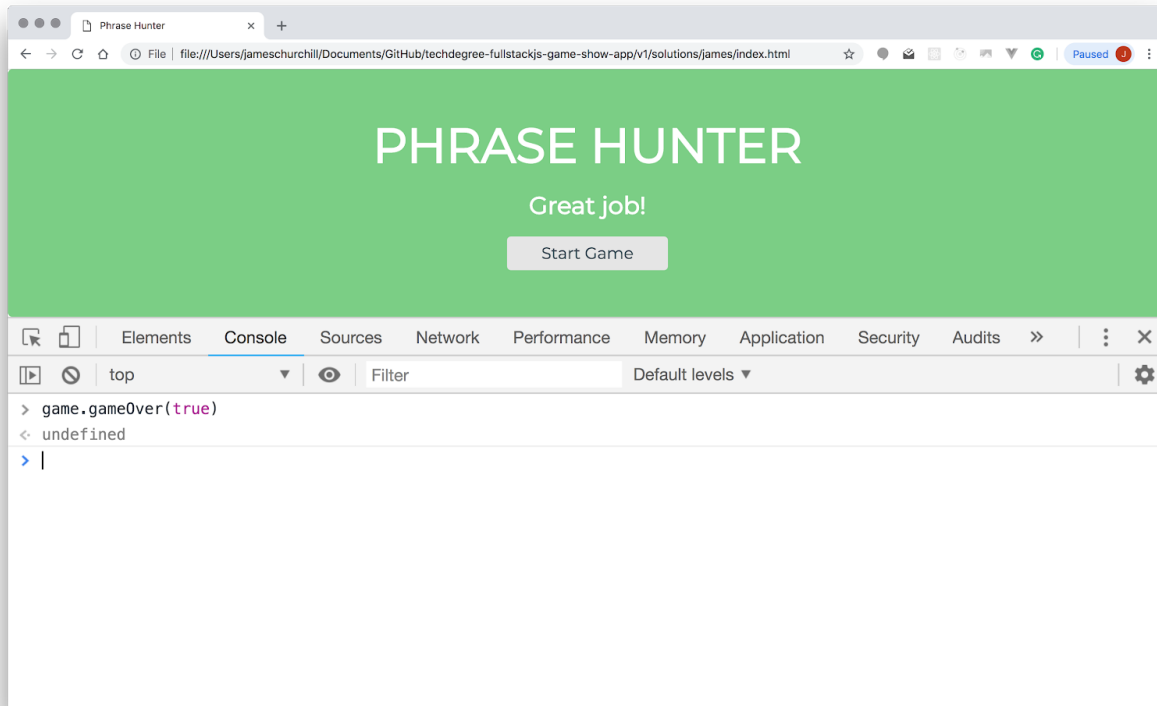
Phrase Hunter ×
+
File | file:///Users/jameschurchill/Documents/GitHub/techdegree-fullstackjs-game-show-app/v1/solutions/james/index.html
Paused J

PHRASE HUNTER

Great job!

Start Game

Elements Console Sources Network Performance Memory Application Security Audits »

top
Filter
Default levels ▼

> game.gameOver(true)
<· undefined
>